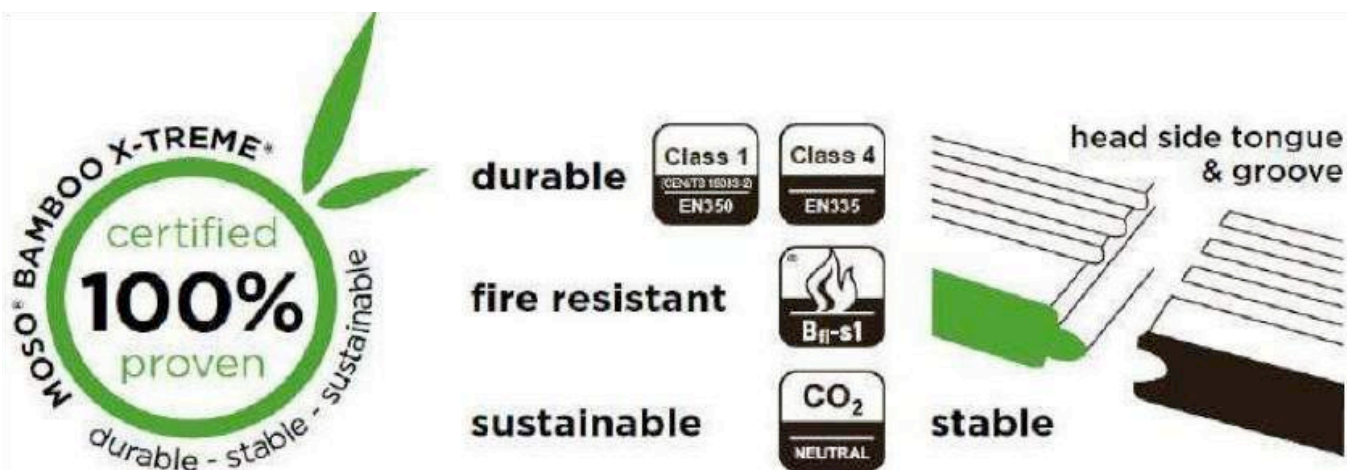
MOSO® BAMBOO X-TREME®
certified
100%
proven
durable - stable - sustainable

durable
Class 1
(CEN/TS 15083-2)
EN350
Class 4
EN335

fire resistant
$B_{fl}$-s1

sustainable
$CO_2$
NEUTRAL

head side tongue & groove

stable